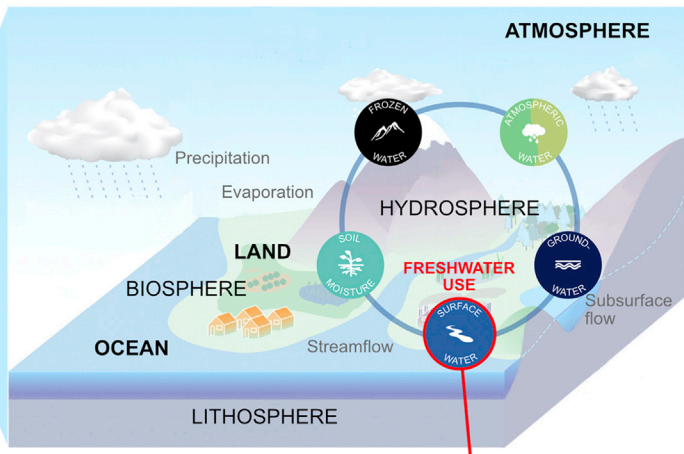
ATMOSPHERE

Precipitation

Evaporation

FROZEN WATER

ATMOSPHERIC WATER

HYDROSPHERE

LAND

SOIL MOISTURE

FRESHWATER USE

GROUND-WATER

BIOSPHERE

Subsurface flow

OCEAN

Streamflow

SURFACE WATER

LITHOSPHERE